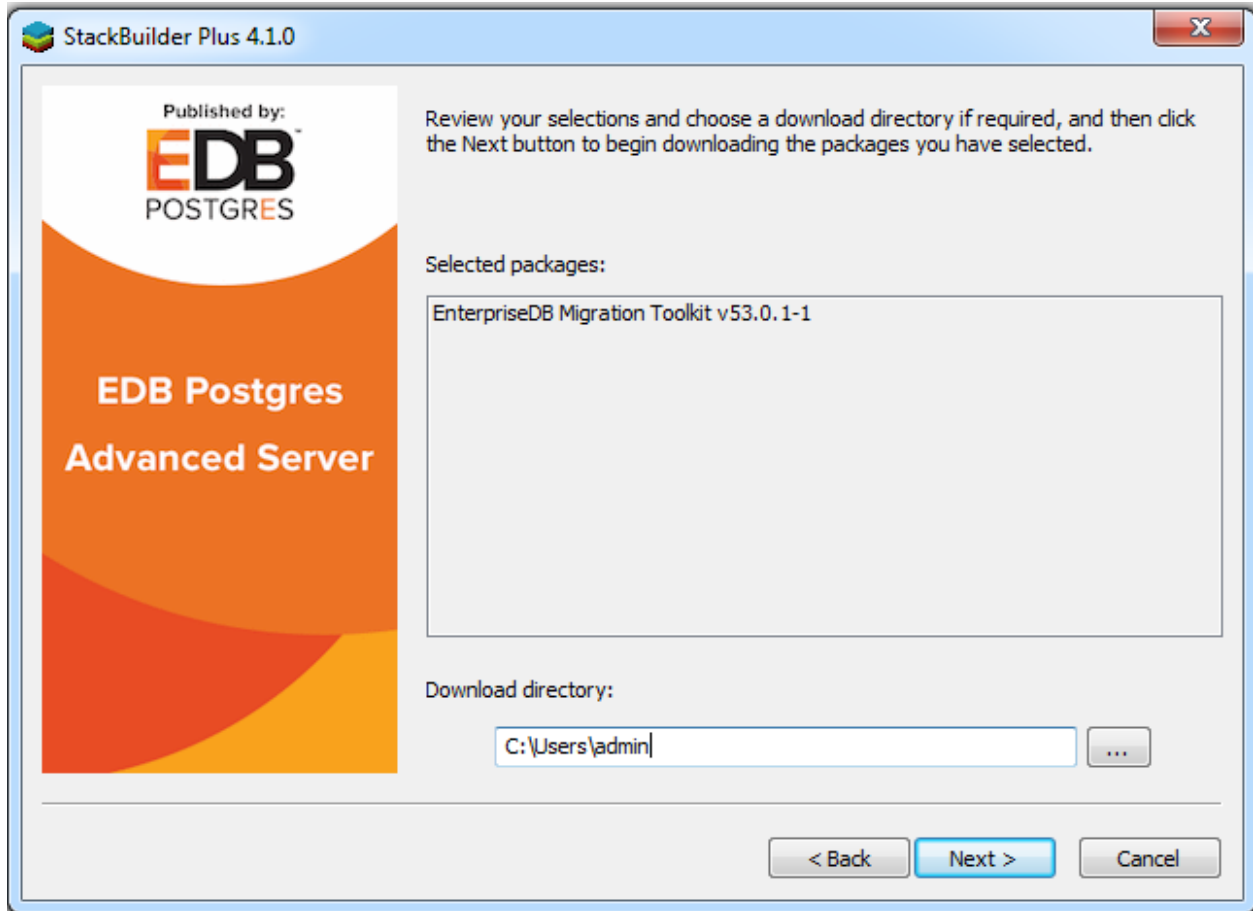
StackBuilder Plus 4.1.0

Published by:
EDB
POSTGRES

EDB Postgres Advanced Server

Review your selections and choose a download directory if required, and then click the Next button to begin downloading the packages you have selected.

Selected packages:

EnterpriseDB Migration Toolkit v53.0.1-1

Download directory:

C:\Users\admin

...

< Back

Next >

Cancel